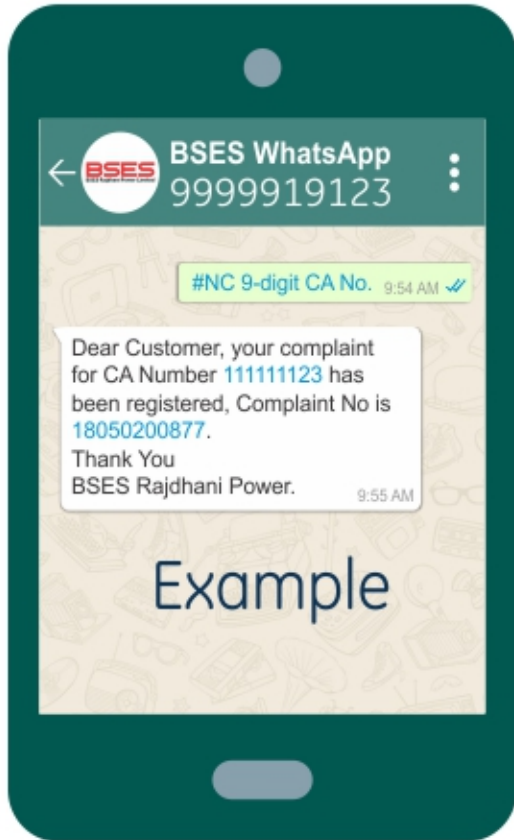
BSES
BSES WhatsApp
9999919123

#NC 9-digit CA No. 9:54 AM

Dear Customer, your complaint for CA Number 111111123 has been registered, Complaint No is 18050200877.
Thank You
BSES Rajdhani Power. 9:55 AM

Example